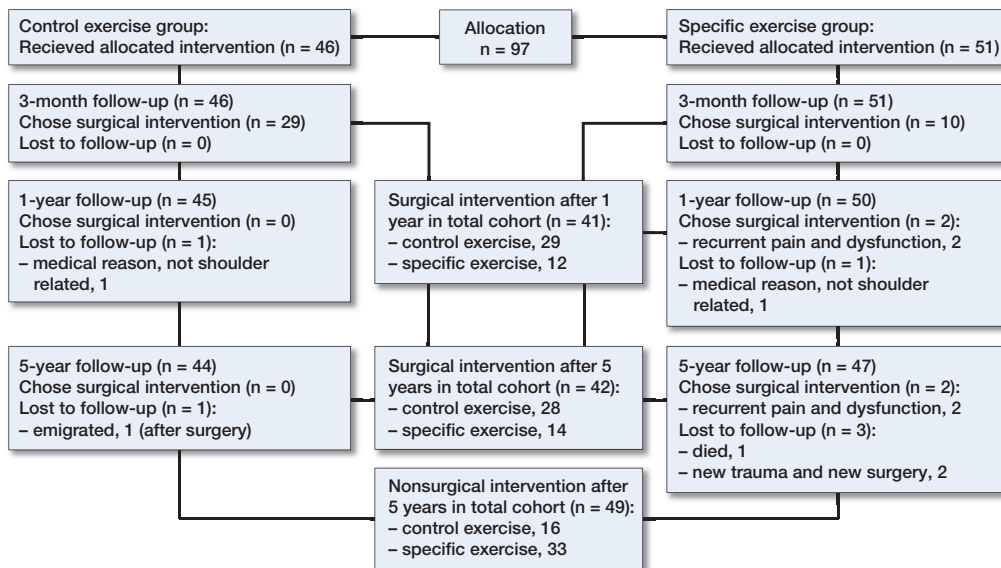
Control exercise group:
Recieved allocated intervention (n = 46)

Allocation
n = 97

Specific exercise group:
Recieved allocated intervention (n = 51)

3-month follow-up (n = 46)
Chose surgical intervention (n = 29)
Lost to follow-up (n = 0)

3-month follow-up (n = 51)
Chose surgical intervention (n = 10)
Lost to follow-up (n = 0)

1-year follow-up (n = 45)
Chose surgical intervention (n = 0)
Lost to follow-up (n = 1):
– medical reason, not shoulder related, 1

Surgical intervention after 1 year in total cohort (n = 41):
– control exercise, 29
– specific exercise, 12

1-year follow-up (n = 50)
Chose surgical intervention (n = 2):
– recurrent pain and dysfunction, 2
Lost to follow-up (n = 1):
– medical reason, not shoulder related, 1

5-year follow-up (n = 44)
Chose surgical intervention (n = 0)
Lost to follow-up (n = 1):
– emigrated, 1 (after surgery)

Surgical intervention after 5 years in total cohort (n = 42):
– control exercise, 28
– specific exercise, 14

5-year follow-up (n = 47)
Chose surgical intervention (n = 2):
– recurrent pain and dysfunction, 2
Lost to follow-up (n = 3):
– died, 1
– new trauma and new surgery, 2

Nonsurgical intervention after 5 years in total cohort (n = 49):
– control exercise, 16
– specific exercise, 33